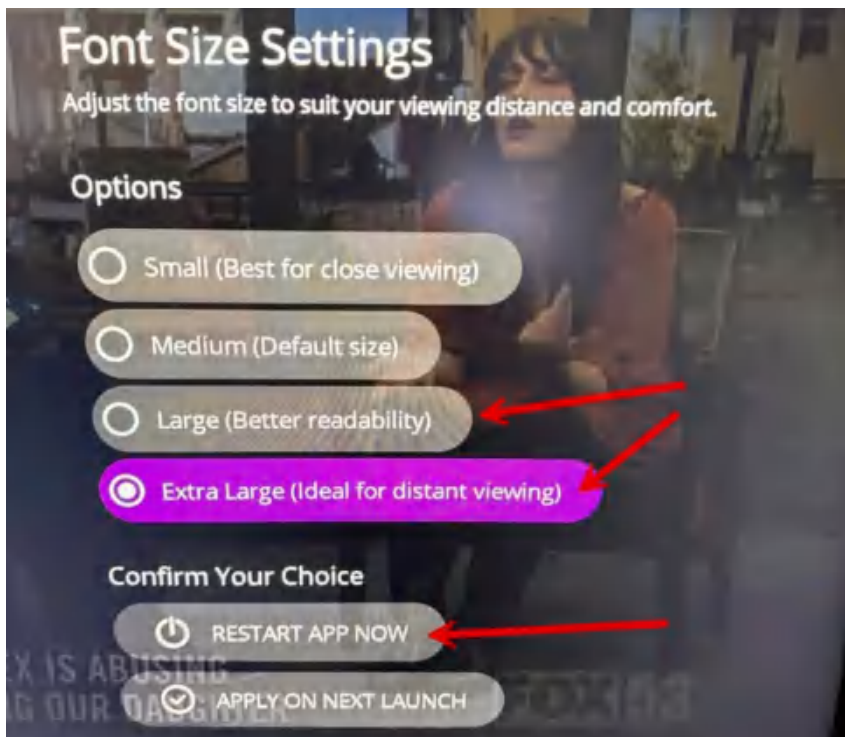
Font Size Settings
Adjust the font size to suit your viewing distance and comfort.

Options

Small (Best for close viewing)

Medium (Default size)

Large (Better readability)

Extra Large (Ideal for distant viewing)

Confirm Your Choice

RESTART APP NOW

X IS ABUSING
G OUR DAUGHTER

APPLY ON NEXT LAUNCH

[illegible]